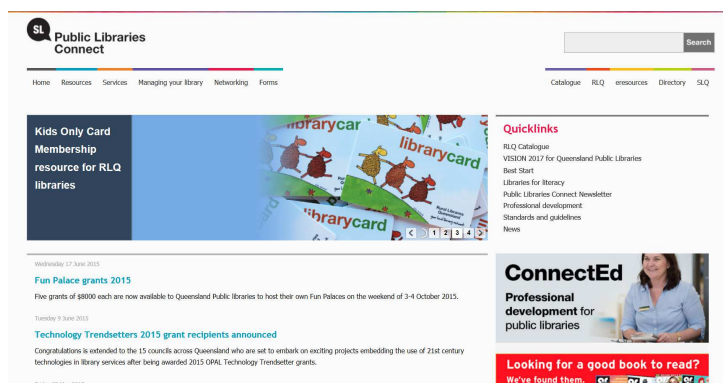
SL Public Libraries Connect

Search

Home Resources Services Managing your library Networking Forms

Catalogue RLQ eresources Directory SLQ

Kids Only Card Membership resource for RLQ libraries

librarycard

librarycard

librarycard

1 2 3 4

Quicklinks

RLQ Catalogue
VISION 2017 for Queensland Public Libraries
Best Start
Libraries for literacy
Public Libraries Connect Newsletter
Professional development
Standards and guidelines
News

Wednesday 17 June 2015

Fun Palace grants 2015

Five grants of $8000 each are now available to Queensland Public libraries to host their own Fun Palaces on the weekend of 3-4 October 2015.

Tuesday 9 June 2015

Technology Trendsetters 2015 grant recipients announced

Congratulations is extended to the 15 councils across Queensland who are set to embark on exciting projects embedding the use of 21st century technologies in library services after being awarded 2015 OPAL Technology Trendsetter grants.

ConnectEd

Professional development for public libraries

Looking for a good book to read?

We've found them.